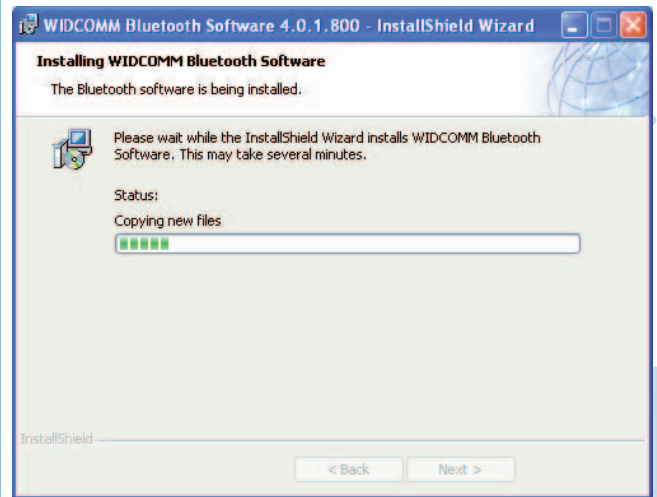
WIDCOMM Bluetooth Software 4.0.1.800 - InstallShield Wizard

Installing WIDCOMM Bluetooth Software

The Bluetooth software is being installed.

Please wait while the InstallShield Wizard installs WIDCOMM Bluetooth Software. This may take several minutes.

Status:

Copying new files

InstallShield

< Back

Next >